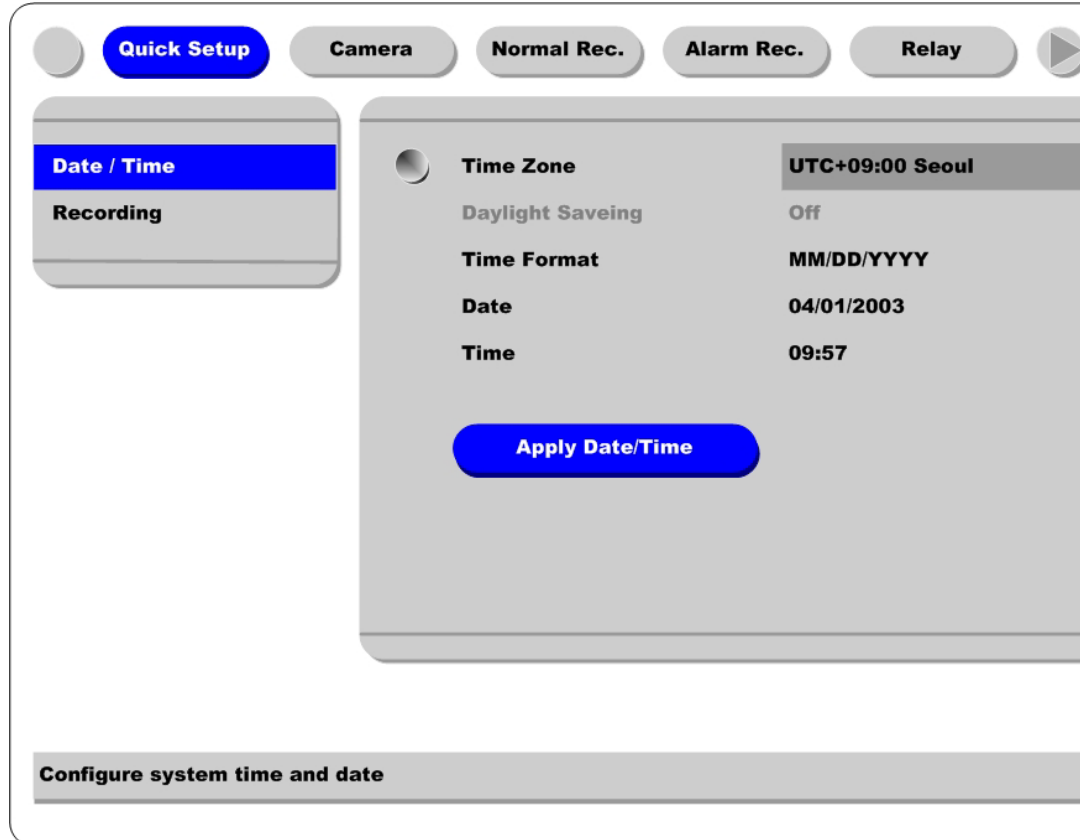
Quick Setup Camera Normal Rec. Alarm Rec. Relay

Date / Time
Recording

Time Zone UTC+09:00 Seoul
Daylight Saveing Off
Time Format MM/DD/YYYY
Date 04/01/2003
Time 09:57

Apply Date/Time

Configure system time and date